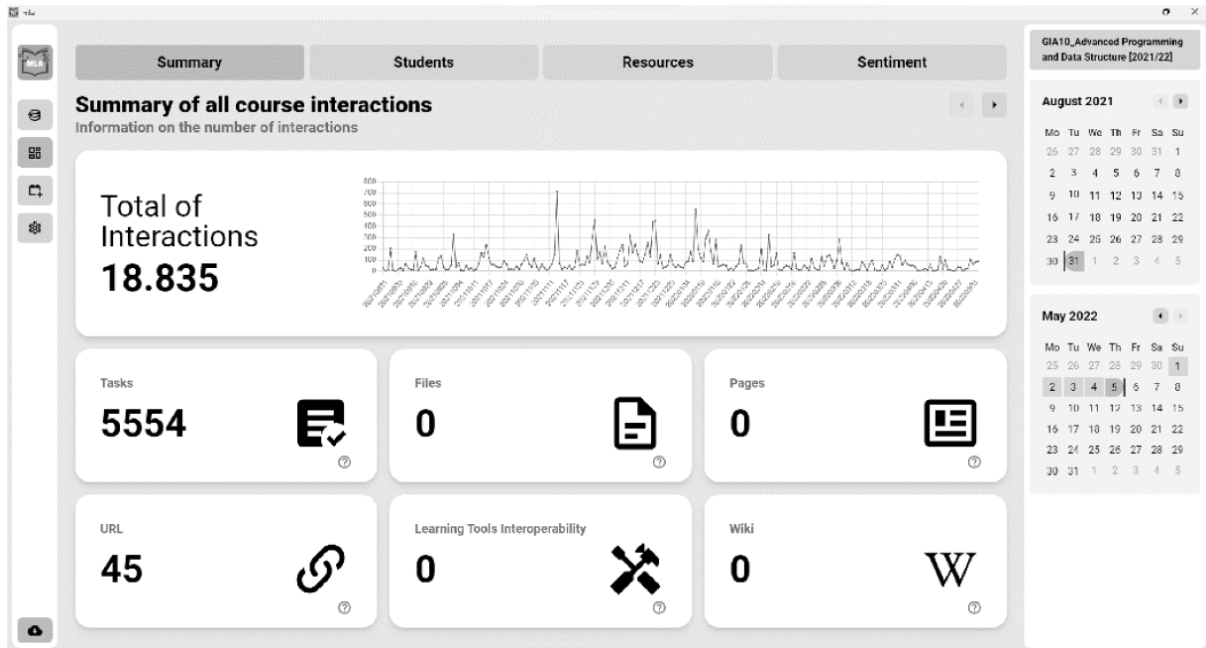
MLA

Summary | Students | Resources | Sentiment

Summary of all course interactions
Information on the number of interactions

Total of Interactions
18.835

800
700
600
500
400
300
200
100
0

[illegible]

Tasks
5554

Files
0

Pages
0

URL
45

Learning Tools Interoperability
0

Wiki
0

W

GIA10_Advanced Programming and Data Structure [2021/22]

August 2021
Mo Tu We Th Fr Sa Su
26 27 28 29 30 31 1
2 3 4 5 6 7 8
9 10 11 12 13 14 15
16 17 18 19 20 21 22
23 24 25 26 27 28 29
30 31 1 2 3 4 5

May 2022
Mo Tu We Th Fr Sa Su
25 26 27 28 29 30 1
2 3 4 5 6 7 8
9 10 11 12 13 14 15
16 17 18 19 20 21 22
23 24 25 26 27 28 29
30 31 1 2 3 4 5